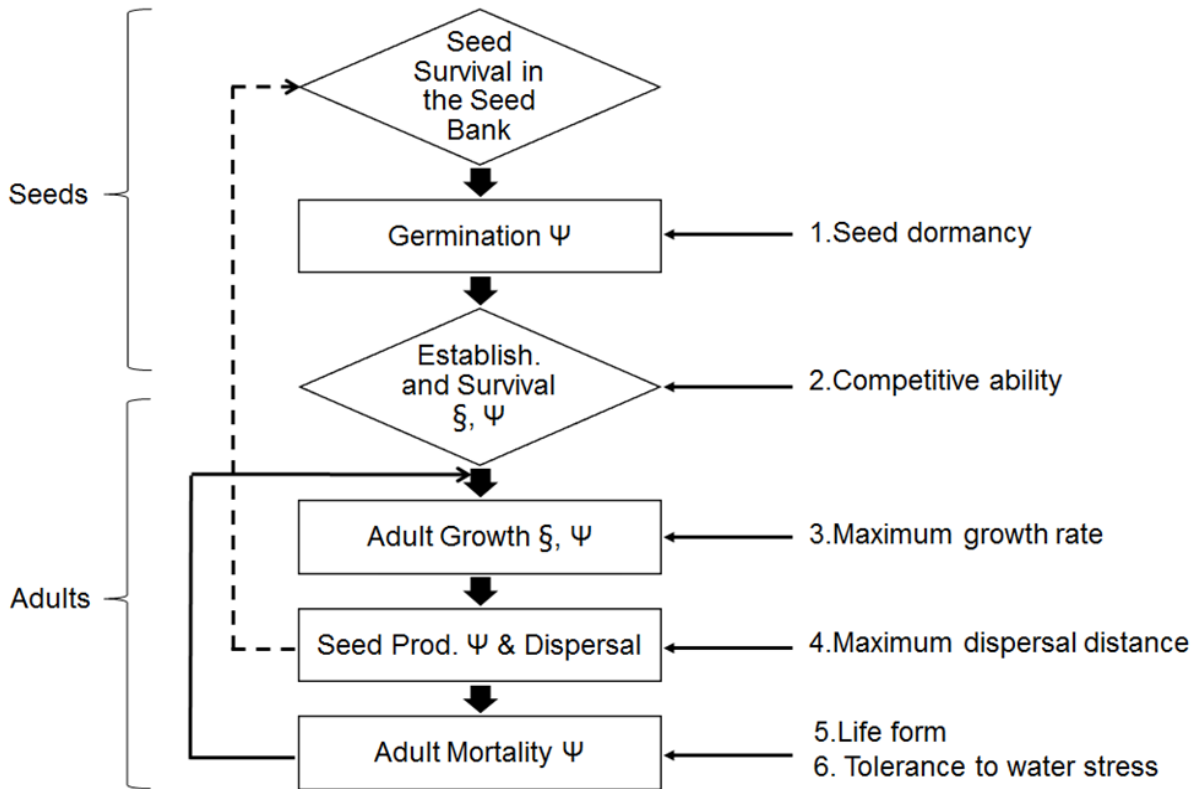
Seeds

Seed Survival in the Seed Bank

Germination Ψ

1.Seed dormancy

Establish. and Survival §, Ψ

2.Competitive ability

Adults

Adult Growth §, Ψ

3.Maximum growth rate

Seed Prod. Ψ & Dispersal

4.Maximum dispersal distance

Adult Mortality Ψ

5.Life form
6. Tolerance to water stress